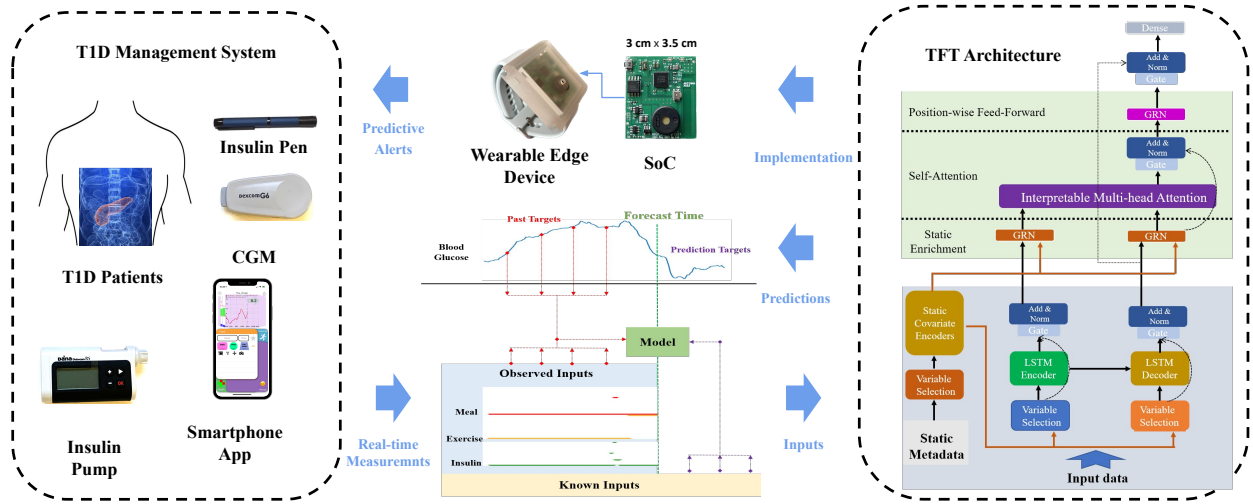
T1D Management System

Insulin Pen

DEXCOM G6

CGM

T1D Patients

Insulin Pump

Smartphone App

Predictive Alerts

Wearable Edge Device

3 cm x 3.5 cm

SoC

Implementation

Real-time Measuremnts

Blood Glucose

Past Targets

Forecast Time

Prediction Targets

Predictions

Model

Observed Inputs

Meal

Exercise

Insulin

Known Inputs

Inputs

TFT Architecture

Dense

Add & Norm

Gate

Position-wise Feed-Forward

GRN

Add & Norm

Gate

Self-Attention

Interpretable Multi-head Attention

Static Enrichment

GRN

GRN

Static Covariate Encoders

Add & Norm

Gate

Add & Norm

Gate

LSTM Encoder

LSTM Decoder

Variable Selection

Variable Selection

Variable Selection

Static Metadata

Input data